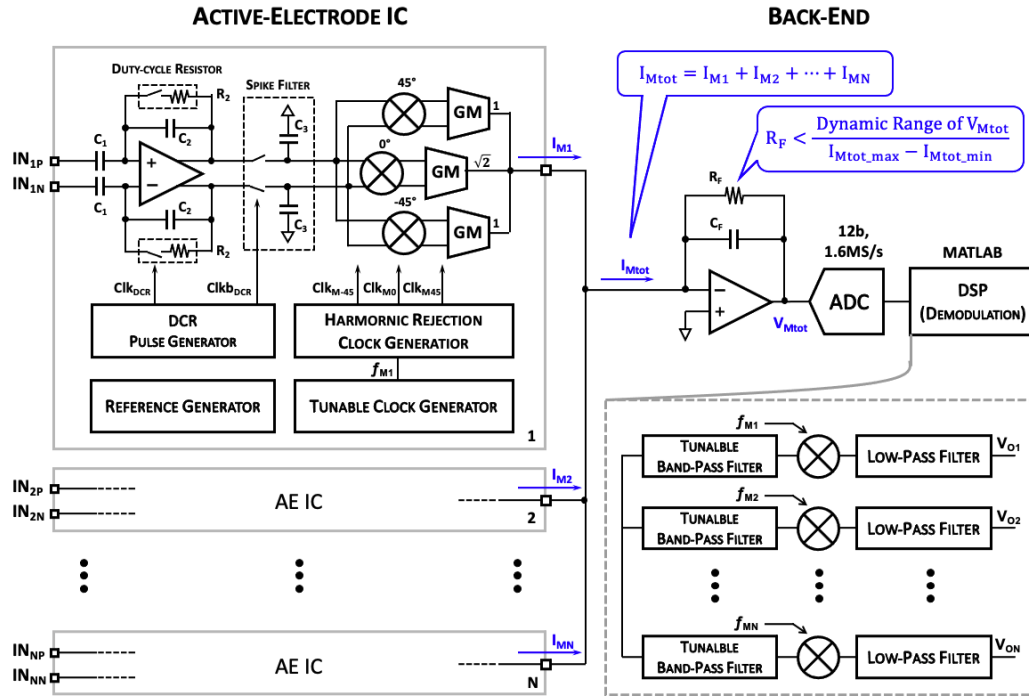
ACTIVE-ELECTRODE IC

BACK-END

$I_{Mtot} = I_{M1} + I_{M2} + \cdots + I_{MN}$

$R_F < \frac{\text{Dynamic Range of } V_{Mtot}}{I_{Mtot\_max} - I_{Mtot\_min}}$

DUTY-CYCLE RESISTOR

SPIKE FILTER

$R_2$

$C_1$

$C_2$

$C_3$

$IN_{1P}$

$IN_{1N}$

$C_1$

$C_2$

$C_3$

$R_2$

45°

0°

-45°

GM

GM

GM

1

$\sqrt{2}$

1

$I_{M1}$

$R_F$

$C_F$

$I_{Mtot}$

12b, 1.6MS/s

MATLAB

ADC

DSP (DEMODULATION)

$V_{Mtot}$

$Clk_{DCR}$

$Clkb_{DCR}$

$Clk_{M-45}$

$Clk_{M0}$

$Clk_{M45}$

DCR PULSE GENERATOR

HARMONIC REJECTION CLOCK GENERATION

$f_{M1}$

REFERENCE GENERATOR

TUNABLE CLOCK GENERATOR

1

$IN_{2P}$

$IN_{2N}$

AE IC

$I_{M2}$

2

$IN_{NP}$

$IN_{NN}$

AE IC

$I_{MN}$

N

$f_{M1}$

TUNALBLE BAND-PASS FILTER

LOW-PASS FILTER

$V_{O1}$

$f_{M2}$

TUNABLE BAND-PASS FILTER

LOW-PASS FILTER

$V_{O2}$

$f_{MN}$

TUNABLE BAND-PASS FILTER

LOW-PASS FILTER

$V_{ON}$